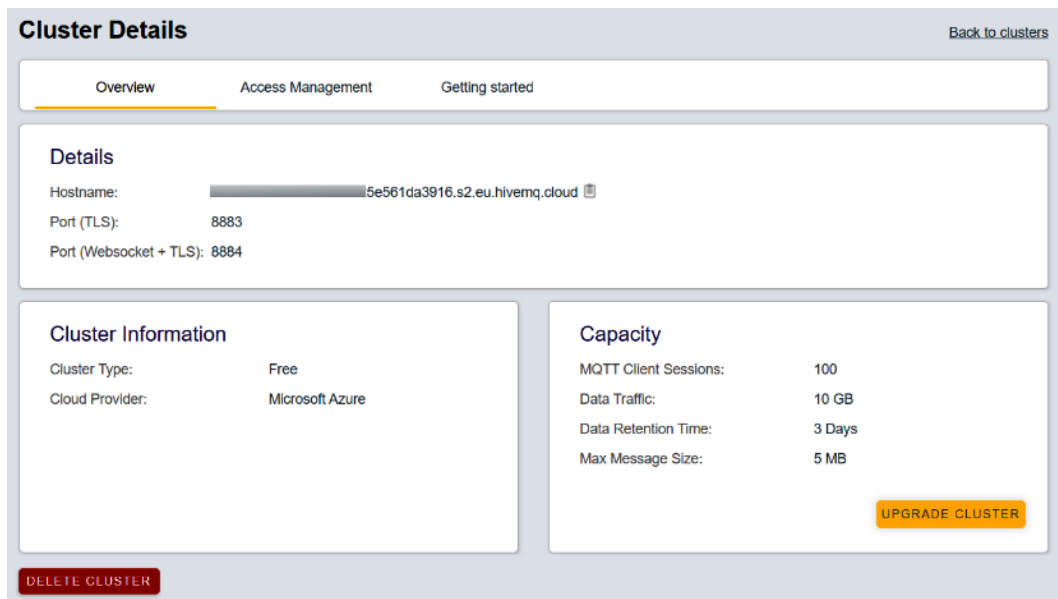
Cluster Details

Back to clusters

Overview Access Management Getting started

Details

Hostname: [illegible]5e561da3916.s2.eu.hivemq.cloud

Port (TLS): 8883

Port (Websocket + TLS): 8884

Cluster Information

Cluster Type: Free

Cloud Provider: Microsoft Azure

Capacity

MQTT Client Sessions: 100

Data Traffic: 10 GB

Data Retention Time: 3 Days

Max Message Size: 5 MB

UPGRADE CLUSTER

DELETE CLUSTER